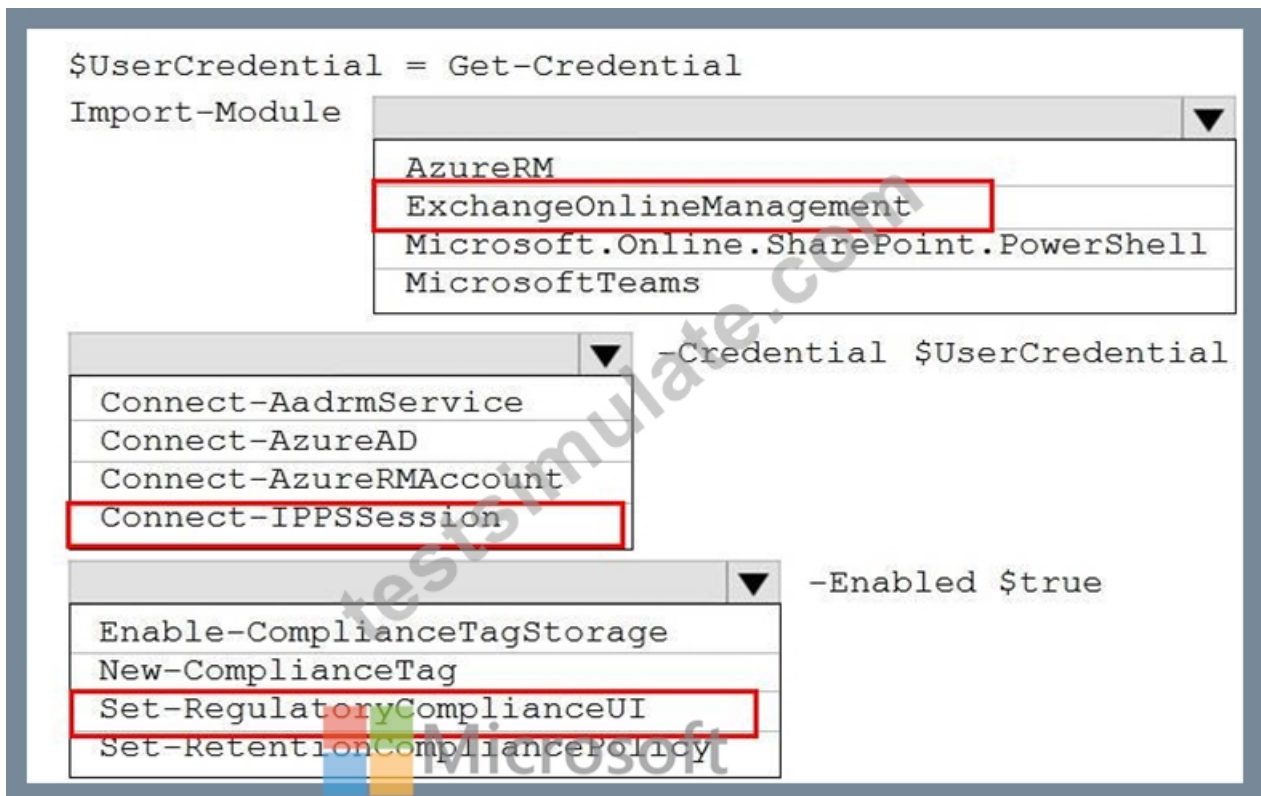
$UserCredential = Get-Credential

Import-Module

AzureRM
ExchangeOnlineManagement
Microsoft.Online.SharePoint.PowerShell
MicrosoftTeams

-Credential $UserCredential

Connect-AadrmService
Connect-AzureAD
Connect-AzureRMAccount
Connect-IPPSSession

-Enabled $true

Enable-ComplianceTagStorage
New-ComplianceTag
Set-RegulatoryComplianceUI
Set-RetentionCompliancePolicy

testsimulate.com

Microsoft